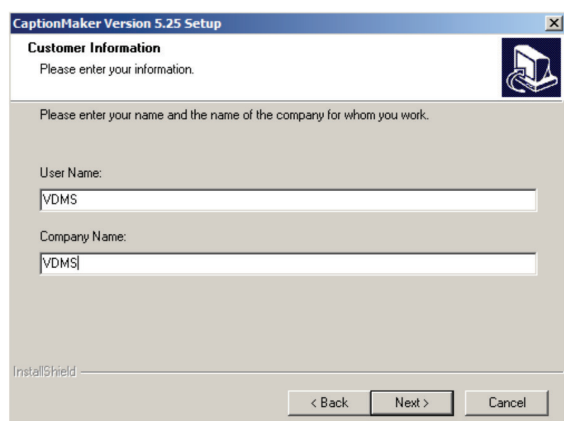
CaptionMaker Version 5.25 Setup

Customer Information
Please enter your information.

Please enter your name and the name of the company for whom you work.

User Name:
VDMS

Company Name:
VDMS

InstallShield

< Back
Next >
Cancel